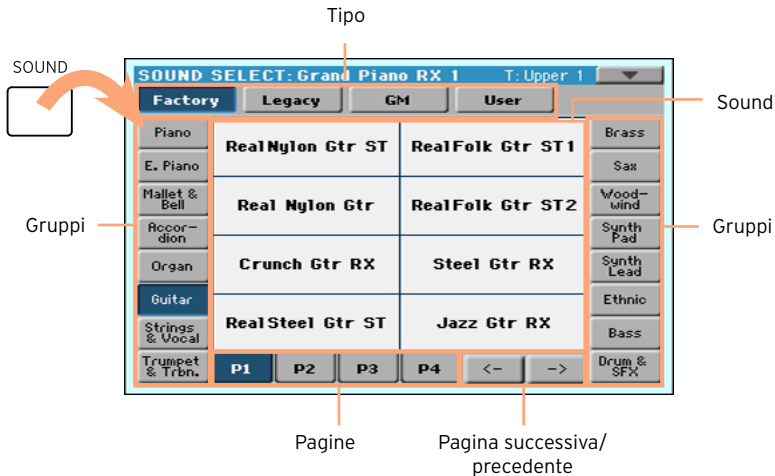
Tipo

SOUND

SOUND SELECT: Grand Piano RX 1 T: Upper 1

Factory Legacy GM User

Sound

Gruppi

Piano
E. Piano
Mallet & Bell
Accordion
Organ
Guitar
Strings & Vocal
Trumpet & Trbn.

| RealNylon Gtr ST | RealFolk Gtr ST1 |
|---|---|
| Real Nylon Gtr | RealFolk Gtr ST2 |
| Crunch Gtr RX | Steel Gtr RX |
| RealSteel Gtr ST | Jazz Gtr RX |

Brass
Sax
Woodwind
Synth Pad
Synth Lead
Ethnic
Bass
Drum & SFX

Gruppi

P1 P2 P3 P4 <- ->

Pagine

Pagina successiva/ precedente